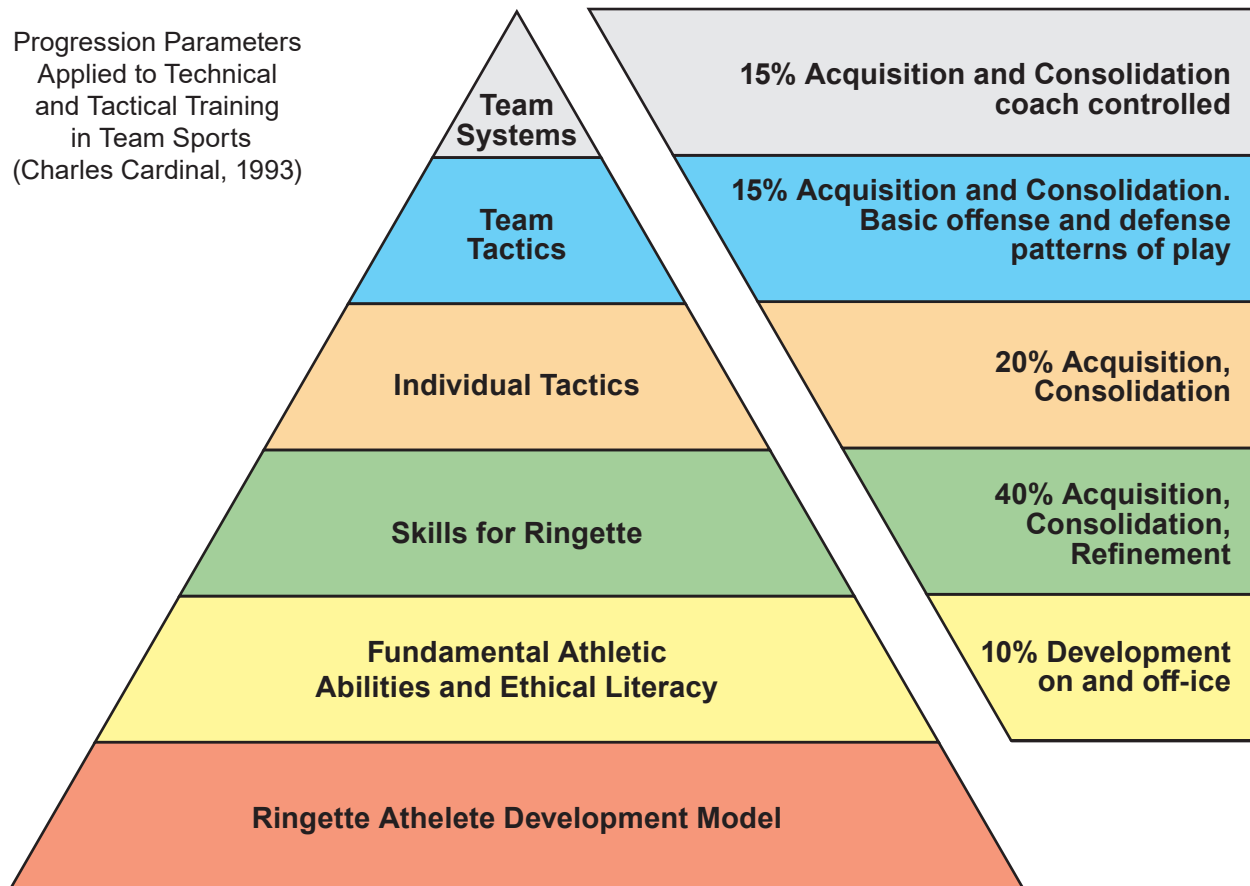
Progression Parameters Applied to Technical and Tactical Training in Team Sports (Charles Cardinal, 1993)

Team Systems

15% Acquisition and Consolidation coach controlled

Team Tactics

15% Acquisition and Consolidation. Basic offense and defense patterns of play

Individual Tactics

20% Acquisition, Consolidation

Skills for Ringette

40% Acquisition, Consolidation, Refinement

Fundamental Athletic Abilities and Ethical Literacy

10% Development on and off-ice

Ringette Athelete Development Model